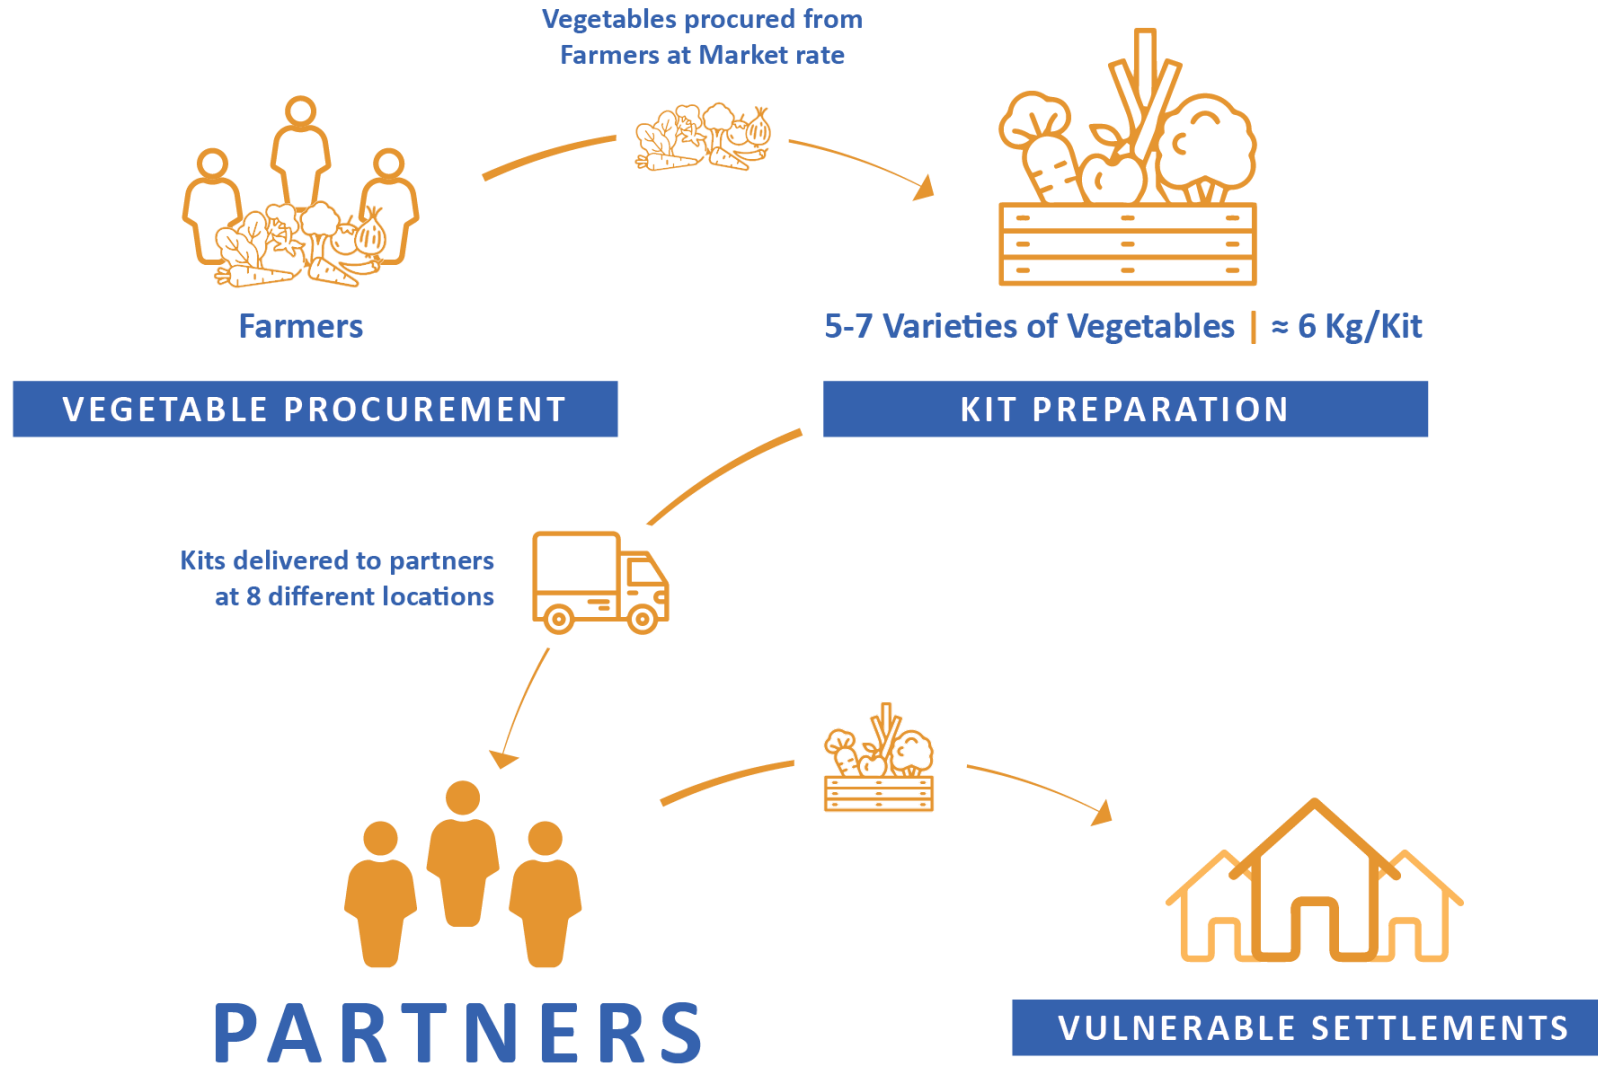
Vegetables procured from Farmers at Market rate

Farmers

VEGETABLE PROCUREMENT

5-7 Varieties of Vegetables | ≈ 6 Kg/Kit

KIT PREPARATION

Kits delivered to partners at 8 different locations

PARTNERS

VULNERABLE SETTLEMENTS